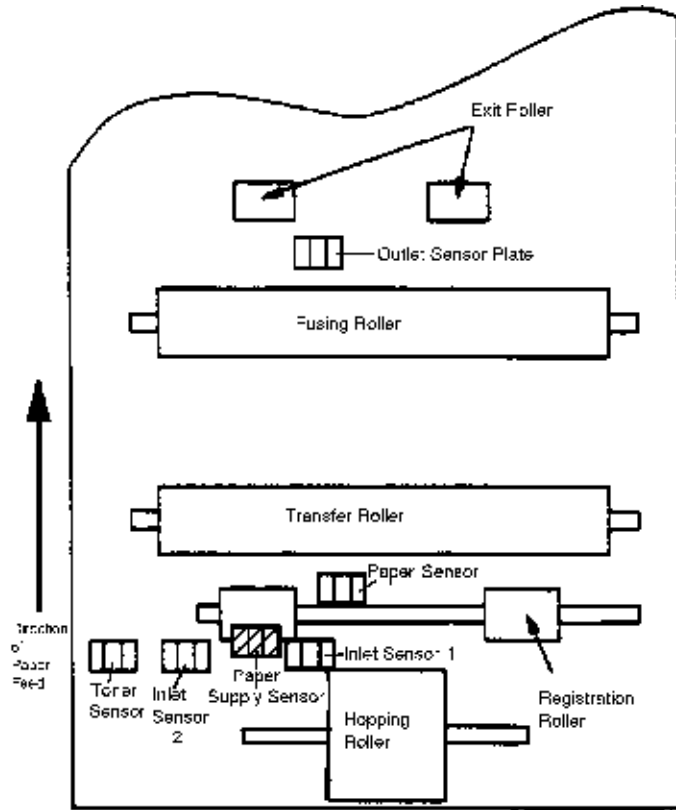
Exit Roller

Outlet Sensor Plate

Fusing Roller

Transfer Roller

Paper Sensor

Direction of Paper Feed

Toner Sensor

Inlet Sensor 2

Paper Supply Sensor

Inlet Sensor 1

Hopping Roller

Registration Roller